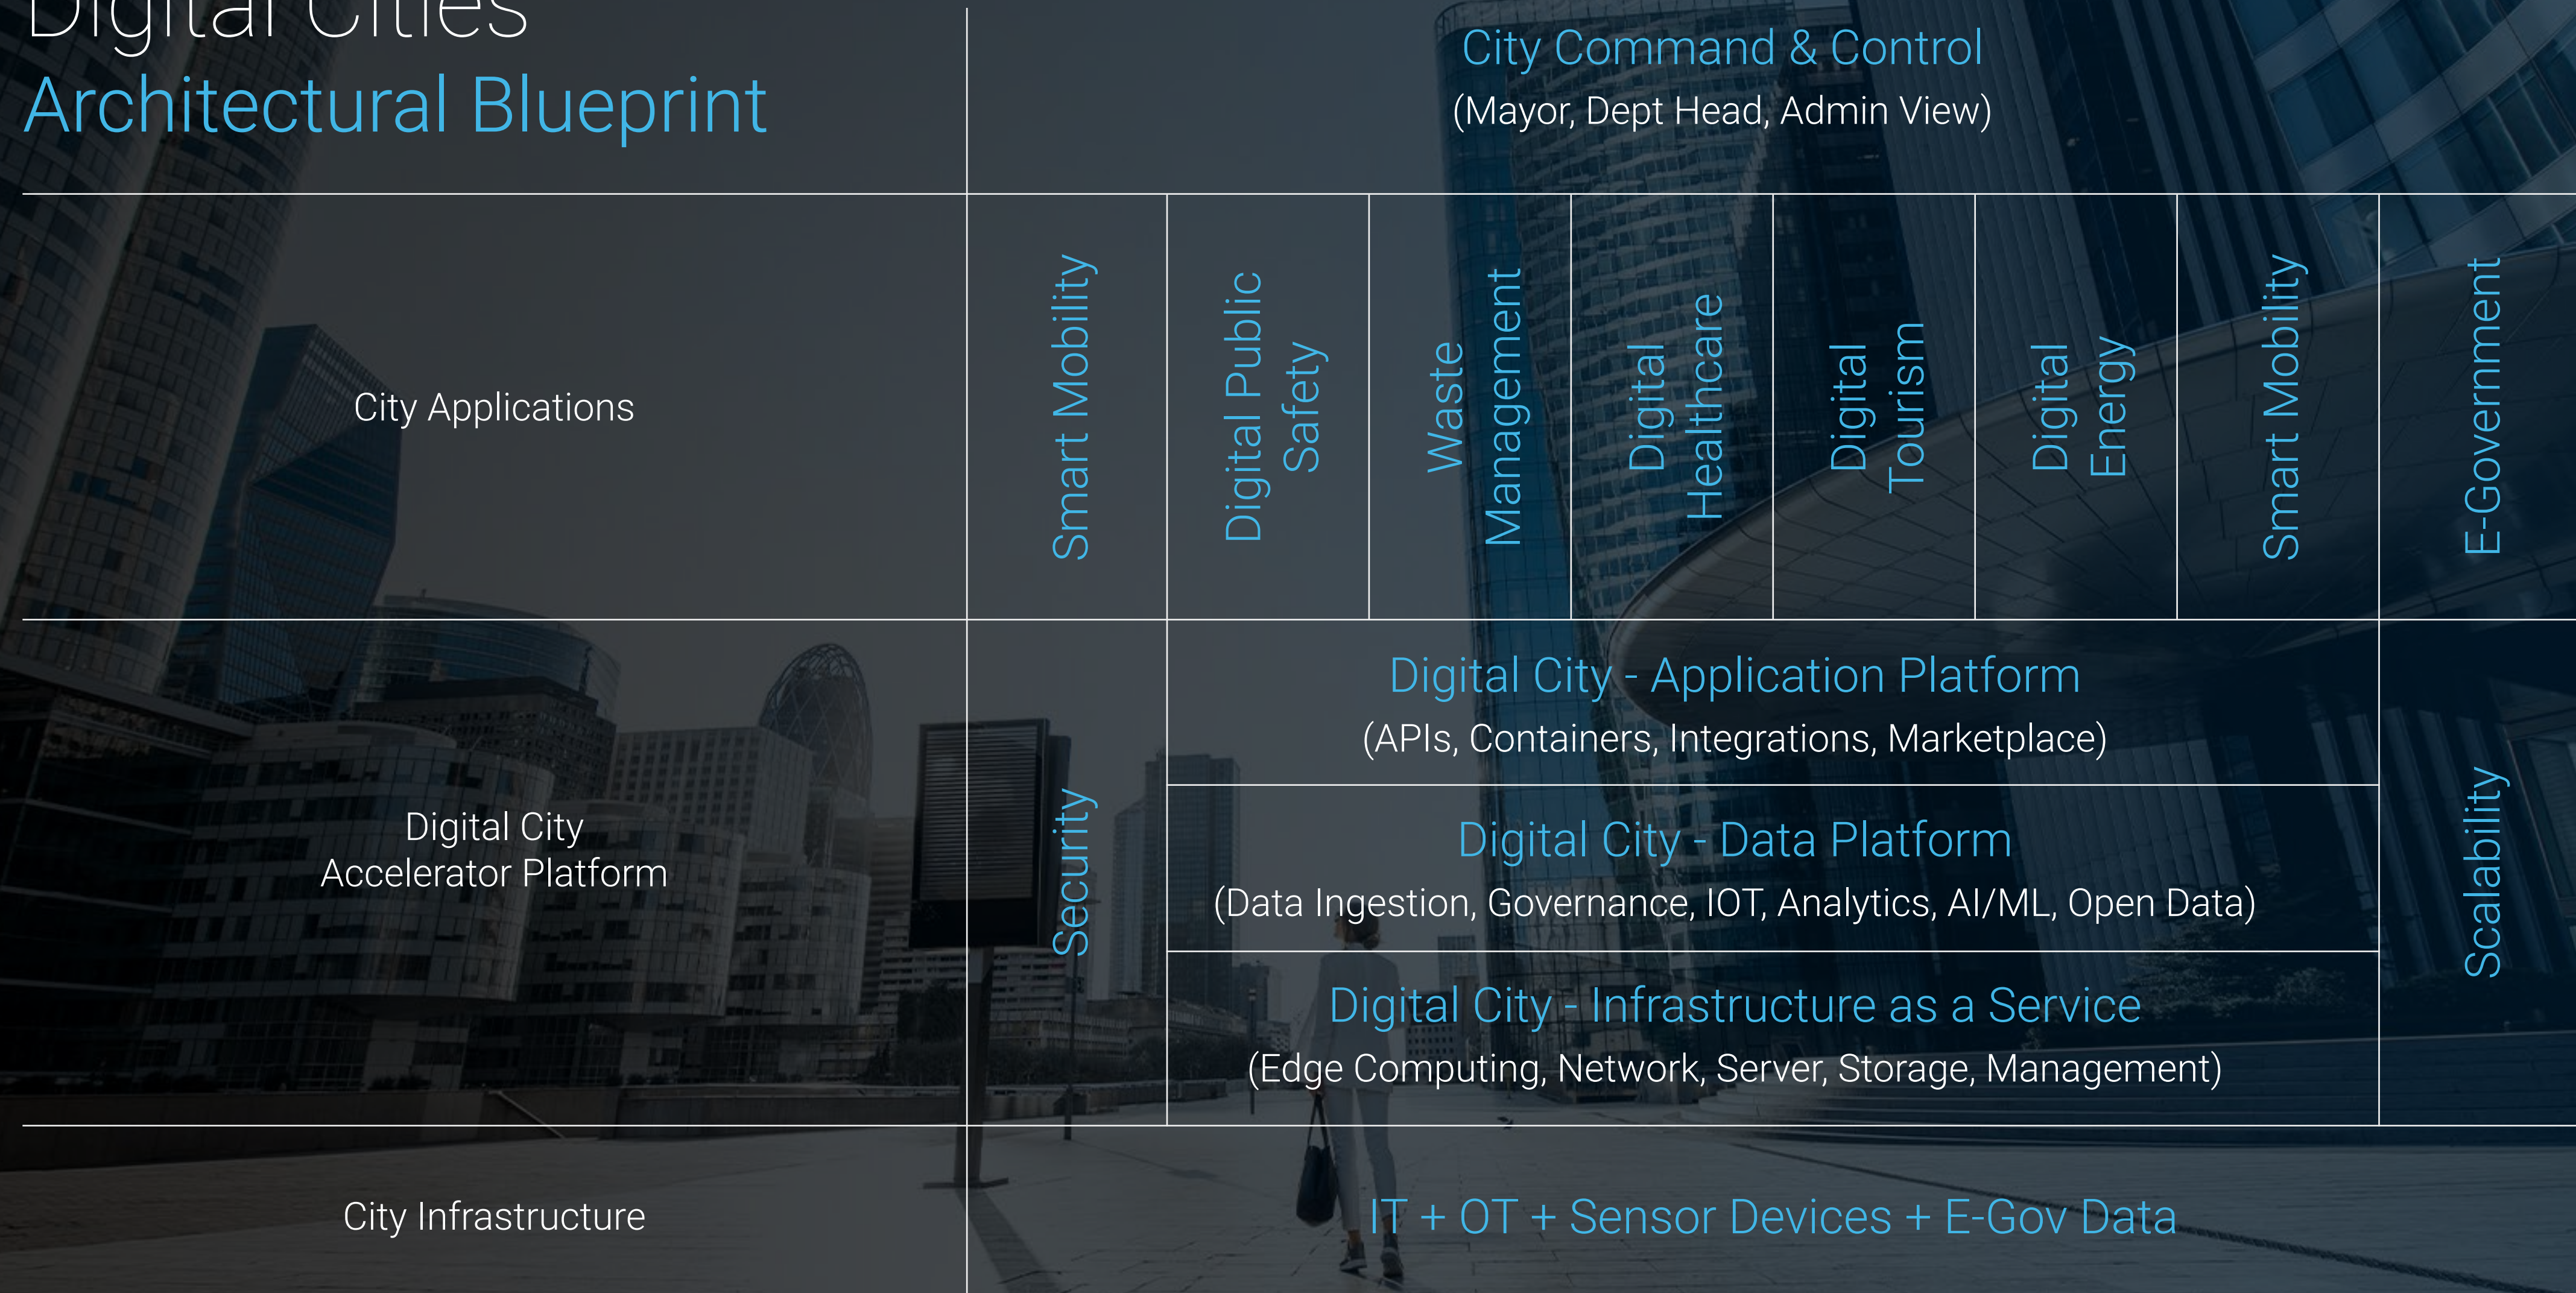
Digital Cities
Architectural Blueprint

City Command & Control
(Mayor, Dept Head, Admin View)

City Applications

Smart Mobility

Digital Public Safety

Waste Management

Digital Healthcare

Digital Tourism

Digital Energy

Smart Mobility

E-Government

Digital City Accelerator Platform

Security

Digital City - Application Platform
(APIs, Containers, Integrations, Marketplace)

Digital City - Data Platform
(Data Ingestion, Governance, IOT, Analytics, AI/ML, Open Data)

Digital City - Infrastructure as a Service
(Edge Computing, Network, Server, Storage, Management)

Scalability

City Infrastructure

IT + OT + Sensor Devices + E-Gov Data